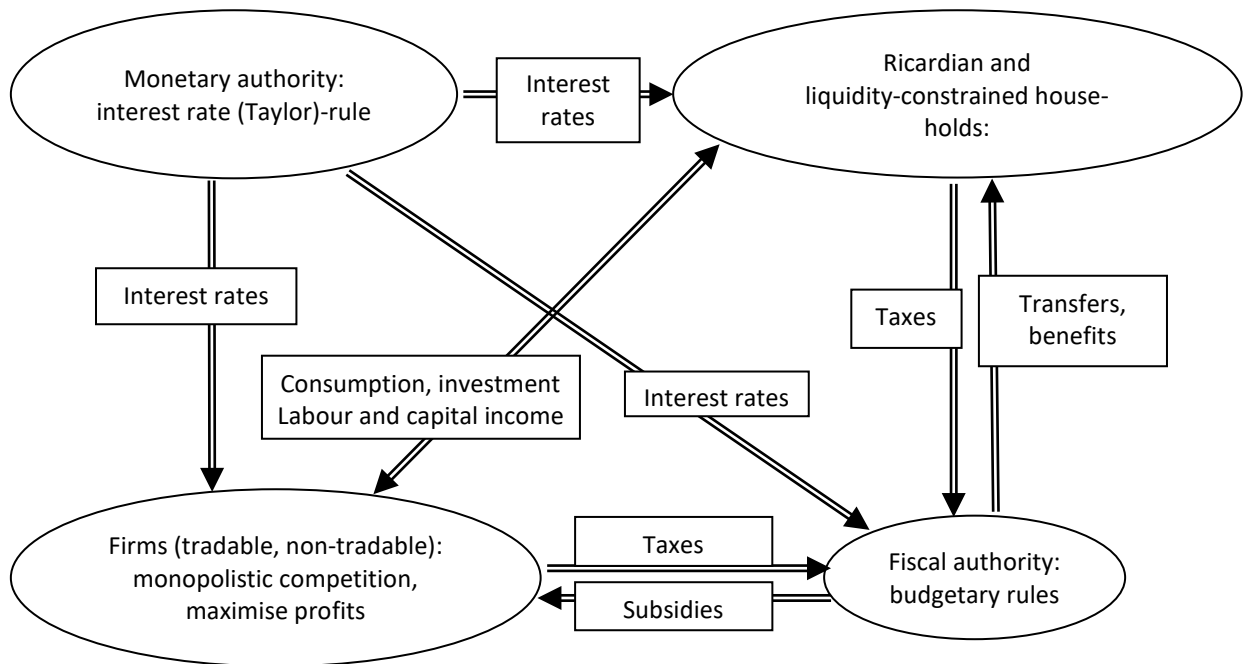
Monetary authority: interest rate (Taylor)-rule

Interest rates

Ricardian and liquidity-constrained households:

Interest rates

Taxes

Transfers, benefits

Consumption, investment Labour and capital income

Interest rates

Firms (tradable, non-tradable): monopolistic competition, maximise profits

Taxes

Subsidies

Fiscal authority: budgetary rules